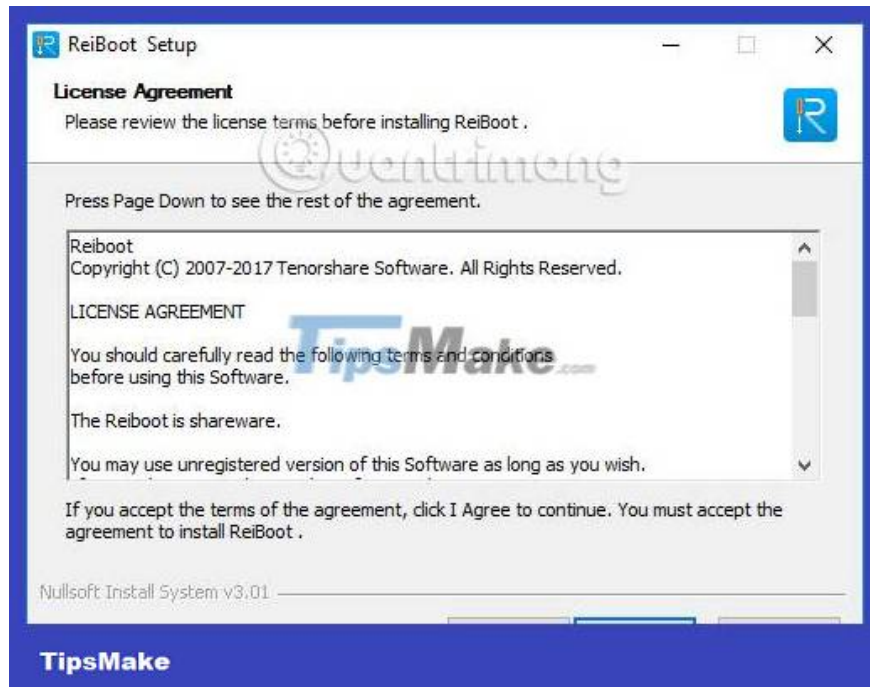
ReiBoot Setup

License Agreement
Please review the license terms before installing ReiBoot .

Quantrimang

Press Page Down to see the rest of the agreement.

Reiboot
Copyright (C) 2007-2017 Tenorshare Software. All Rights Reserved.

LICENSE AGREEMENT

You should carefully read the following terms and conditions before using this Software.

TipsMake.com

The Reiboot is shareware.

You may use unregistered version of this Software as long as you wish.

If you accept the terms of the agreement, click I Agree to continue. You must accept the agreement to install ReiBoot .

Nullsoft Install System v3.01

TipsMake